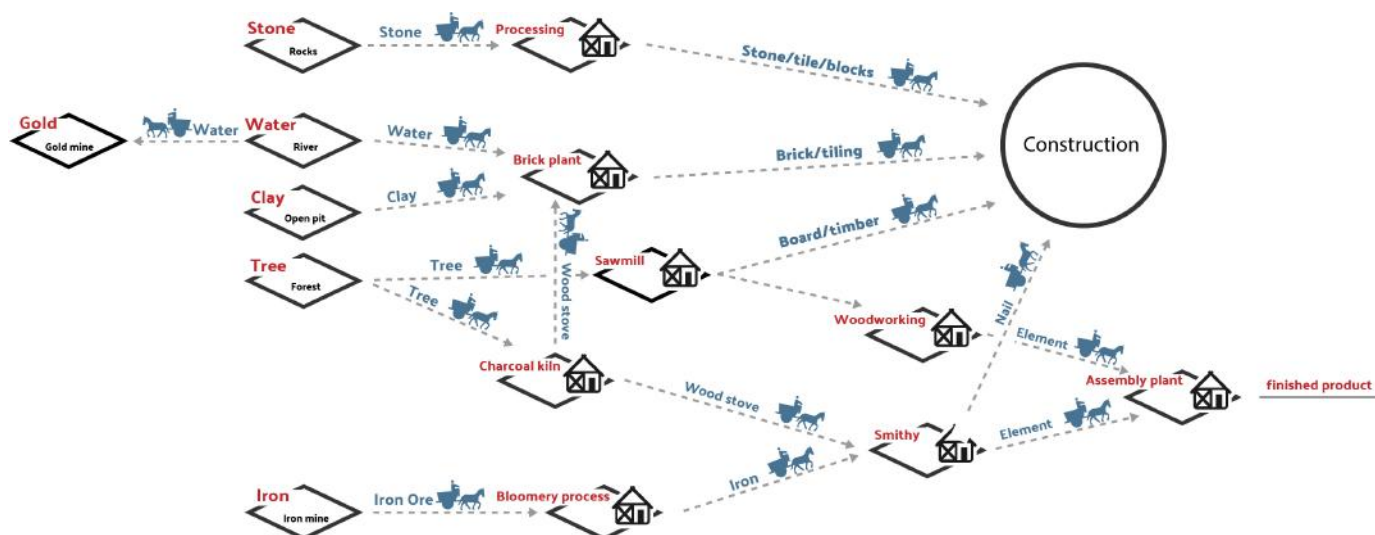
Stone
Rocks
Stone
Processing
Stone/tile/blocks

Gold
Gold mine
Water
Water
River
Water
Brick plant
Brick/tiling
Construction

Clay
Open pit
Clay
Wood stove
Board/timber

Tree
Forest
Tree
Sawmill
Tree
Nail
Woodworking
Element

Charcoal kiln
Wood stove
Assembly plant
finished product
Smithy
Element

Iron
Iron mine
Iron Ore
Bloomery process
Iron